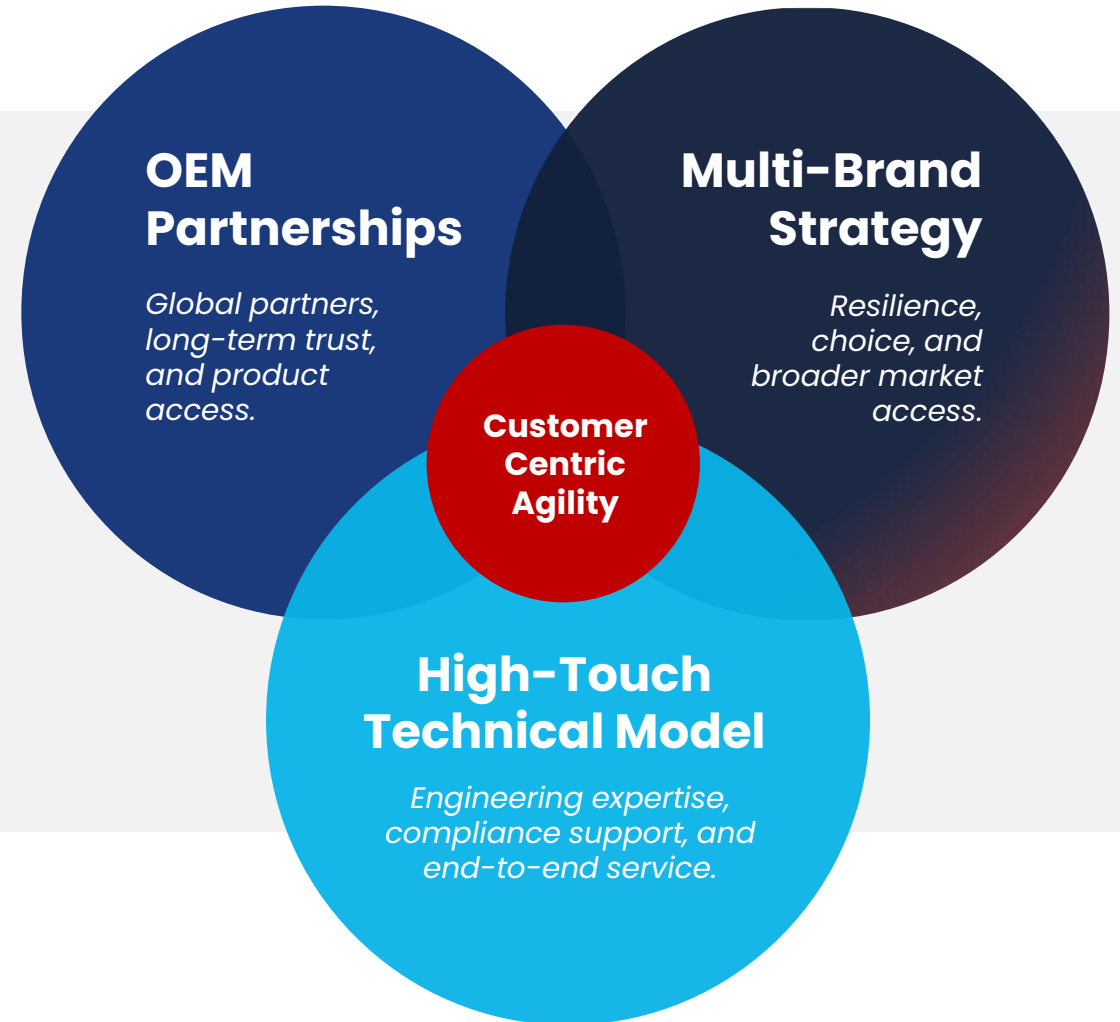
OEM Partnerships

Global partners, long-term trust, and product access.

Multi-Brand Strategy

Resilience, choice, and broader market access.

Customer Centric Agility

High-Touch Technical Model

Engineering expertise, compliance support, and end-to-end service.